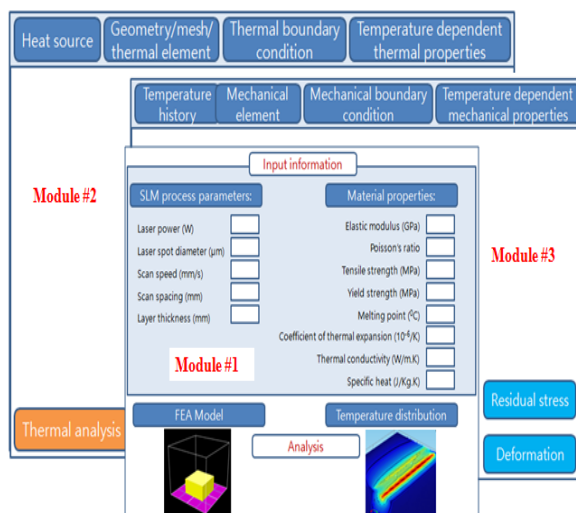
Heat source

Geometry/mesh/ thermal element

Thermal boundary condition

Temperature dependent thermal properties

Temperature history

Mechanical element

Mechanical boundary condition

Temperature dependent mechanical properties

Module #2

Input information

SLM process parameters:

Laser power (W)

Laser spot diameter (μm)

Scan speed (mm/s)

Scan spacing (mm)

Layer thickness (mm)

Material properties:

Elastic modulus (GPa)

Poisson's ratio

Tensile strength (MPa)

Yield strength (MPa)

Melting point (°C)

Coefficient of thermal expansion ($10^{-6}$/K)

Thermal conductivity (W/m.K)

Specific heat (J/Kg.K)

Module #3

Module #1

Thermal analysis

FEA Model

Temperature distribution

Analysis

Residual stress

Deformation